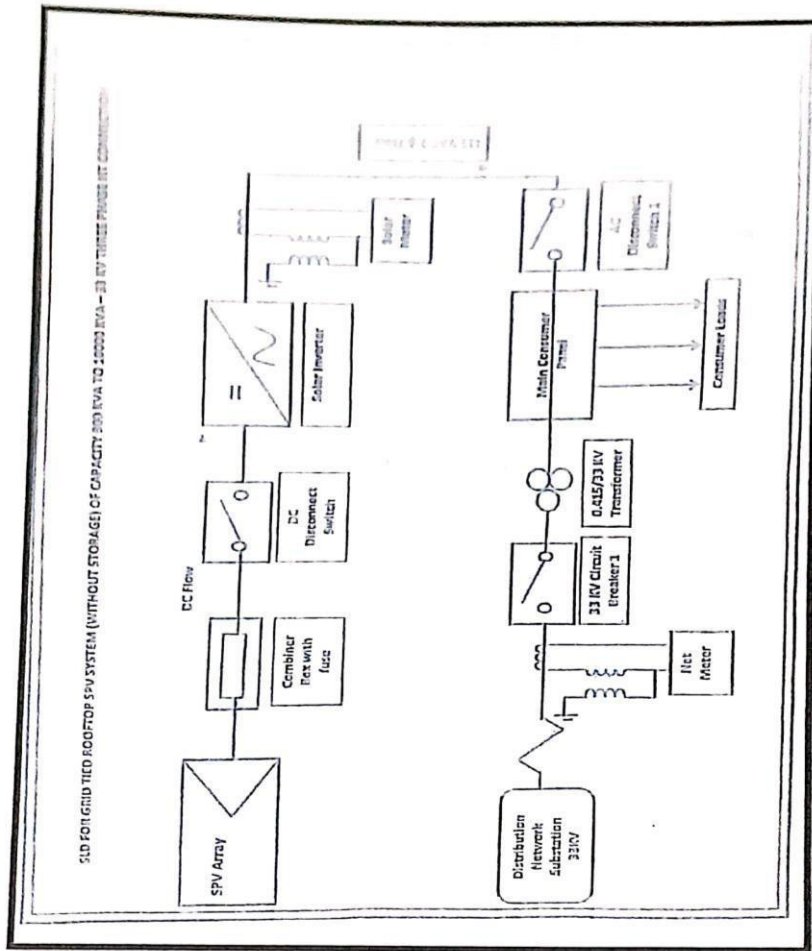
SLD FOR GRID TIED ROOFTOP SPV SYSTEM (WITHOUT STORAGE) OF CAPACITY 200 KVA TO 10000 KVA – 33 KV THREE PHASE HT CONNECTION

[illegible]

SPV Array

DC Flow

Combiner Box with fuse

DC Disconnect Switch

=

Solar Inverter

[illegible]

Solar Meter

AC Disconnect Switch 1

Main Consumer Panel

Consumer Loads

0.415/33 KV Transformer

33 KV Circuit Breaker 1

Net Meter

Distribution Network Substation 33KV